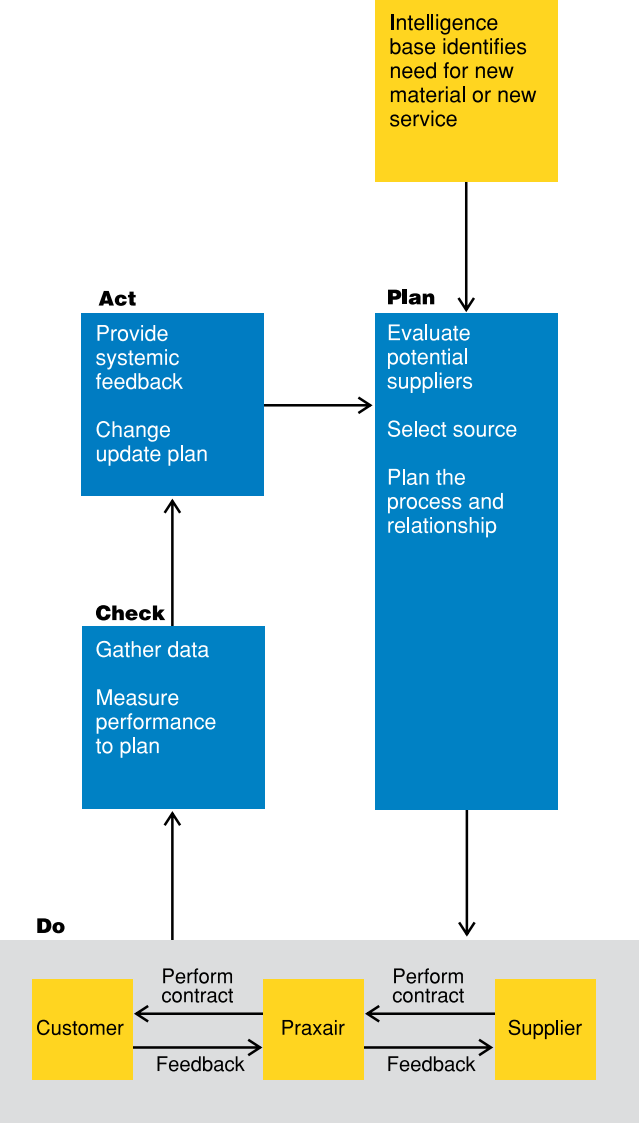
Intelligence base identifies need for new material or new service

Act

Provide systemic feedback

Change update plan

Plan

Evaluate potential suppliers

Select source

Plan the process and relationship

Check

Gather data

Measure performance to plan

Do

Perform contract

Perform contract

Customer

Praxair

Supplier

Feedback

Feedback